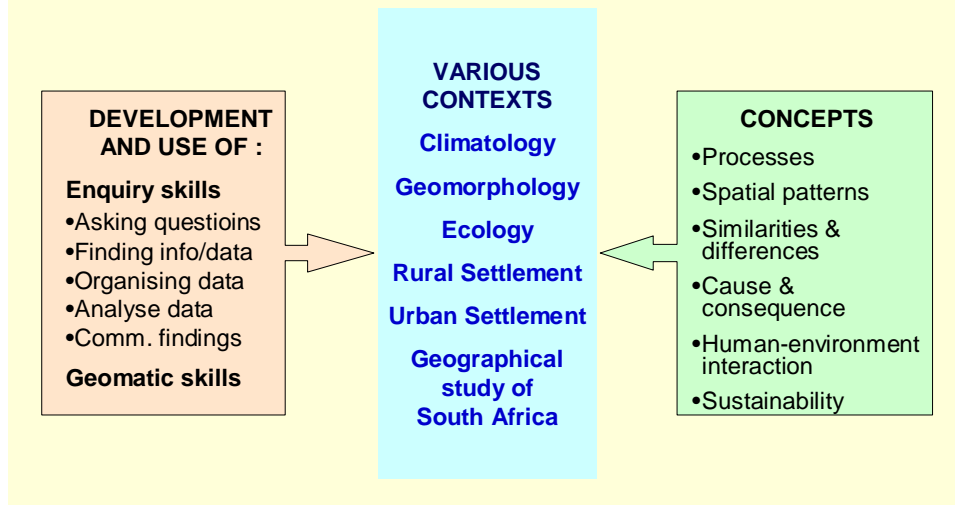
DEVELOPMENT AND USE OF :

Enquiry skills
•Asking questioins
•Finding info/data
•Organising data
•Analyse data
•Comm. findings

Geomatic skills

VARIOUS CONTEXTS

Climatology

Geomorphology

Ecology

Rural Settlement

Urban Settlement

Geographical study of South Africa

CONCEPTS
•Processes
•Spatial patterns
•Similarities & differences
•Cause & consequence
•Human-environment interaction
•Sustainability